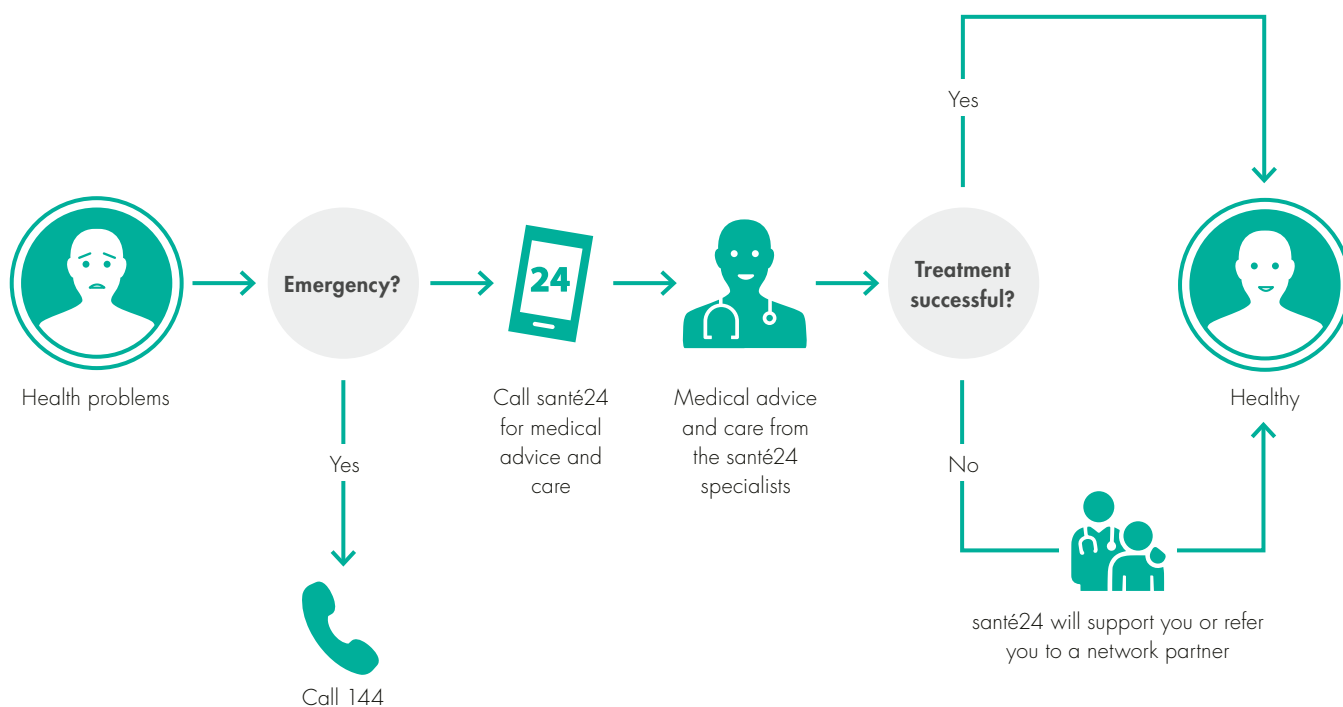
Health problems

Emergency?

Yes

Call 144

24

Call santé24 for medical advice and care

Medical advice and care from the santé24 specialists

Treatment successful?

Yes

No

santé24 will support you or refer you to a network partner

Healthy